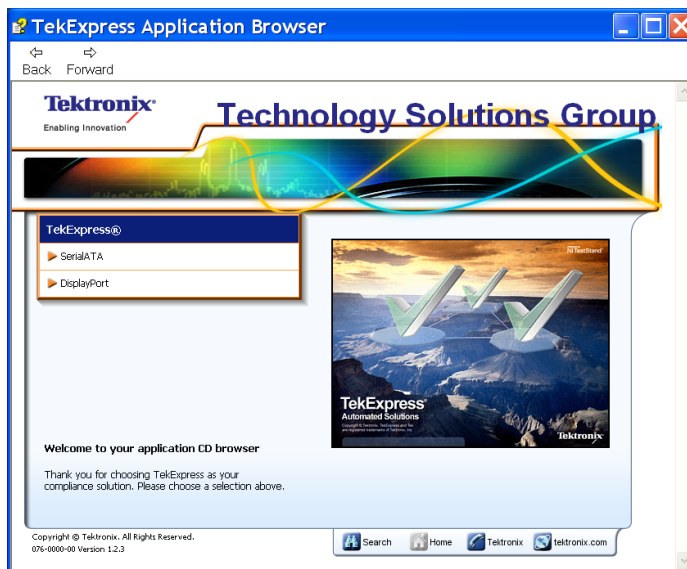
TekExpress Application Browser

Back Forward

Tektronix®
Enabling Innovation

Technology Solutions Group

TekExpress®

SerialATA

DisplayPort

NI TestStand

TekExpress
Automated Solutions

Tektronix

Welcome to your application CD browser

Thank you for choosing TekExpress as your compliance solution. Please choose a selection above.

Copyright © Tektronix. All Rights Reserved.
076-0000-00 Version 1.2.3

Search Home Tektronix tektronix.com